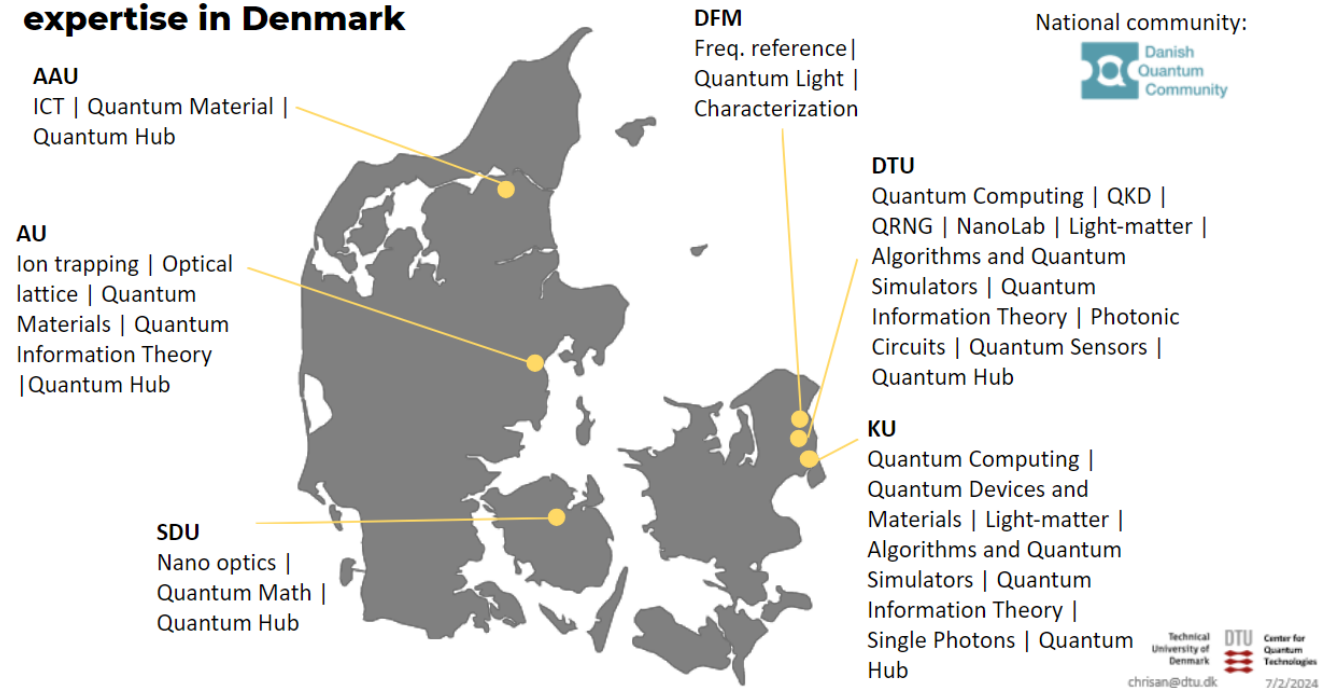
expertise in Denmark

National community:
Danish Quantum Community

AAU
ICT | Quantum Material | Quantum Hub

AU
Ion trapping | Optical lattice | Quantum Materials | Quantum Information Theory |Quantum Hub

SDU
Nano optics | Quantum Math | Quantum Hub

DFM
Freq. reference| Quantum Light | Characterization

DTU
Quantum Computing | QKD | QRNG | NanoLab | Light-matter | Algorithms and Quantum Simulators | Quantum Information Theory | Photonic Circuits | Quantum Sensors | Quantum Hub

KU
Quantum Computing | Quantum Devices and Materials | Light-matter | Algorithms and Quantum Simulators | Quantum Information Theory | Single Photons | Quantum Hub

Technical University of Denmark DTU Center for Quantum Technologies
chrisan@dtu.dk 7/2/2024